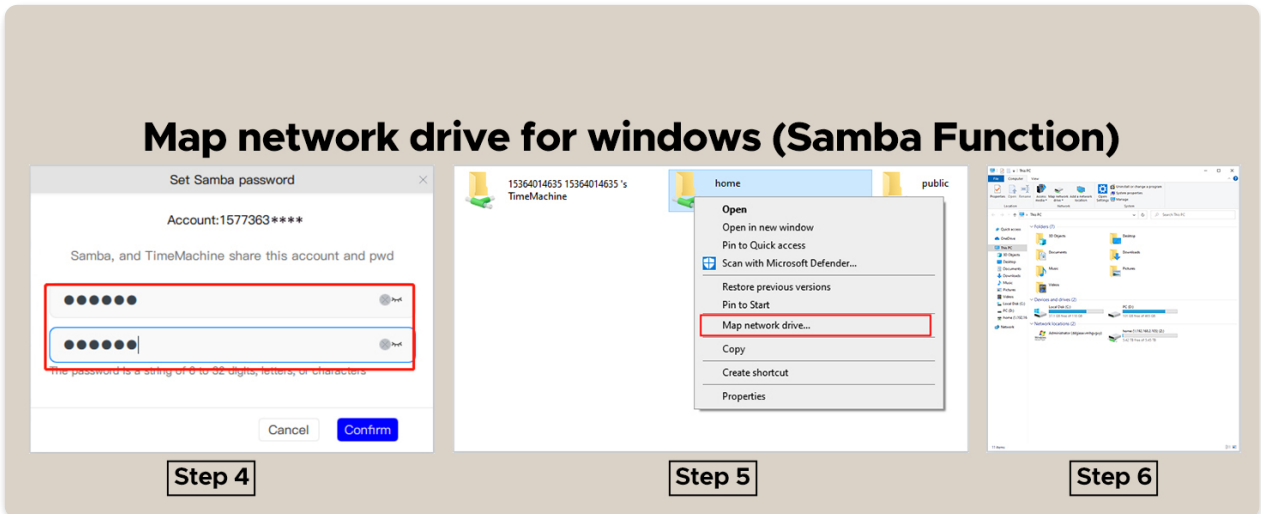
Map network drive for windows (Samba Function)

Set Samba password

Account:1577363****

Samba, and TimeMachine share this account and pwd

●●●●●●

●●●●●●

The password is a string of 6 to 32 digits, letters, or characters

Cancel Confirm

Step 4

15364014635 15364014635 's TimeMachine

home

public

Open
Open in new window
Pin to Quick access
Scan with Microsoft Defender...
Restore previous versions
Pin to Start
Map network drive...
Copy
Create shortcut
Properties

Step 5

This PC

Folders

3D Objects
Desktop
Documents
Downloads
Music
Pictures
Videos

Devices and drives

Local Disk (C:)
PC (E:)

Network locations

home (\\192.168.2.190) (Z:)

Step 6